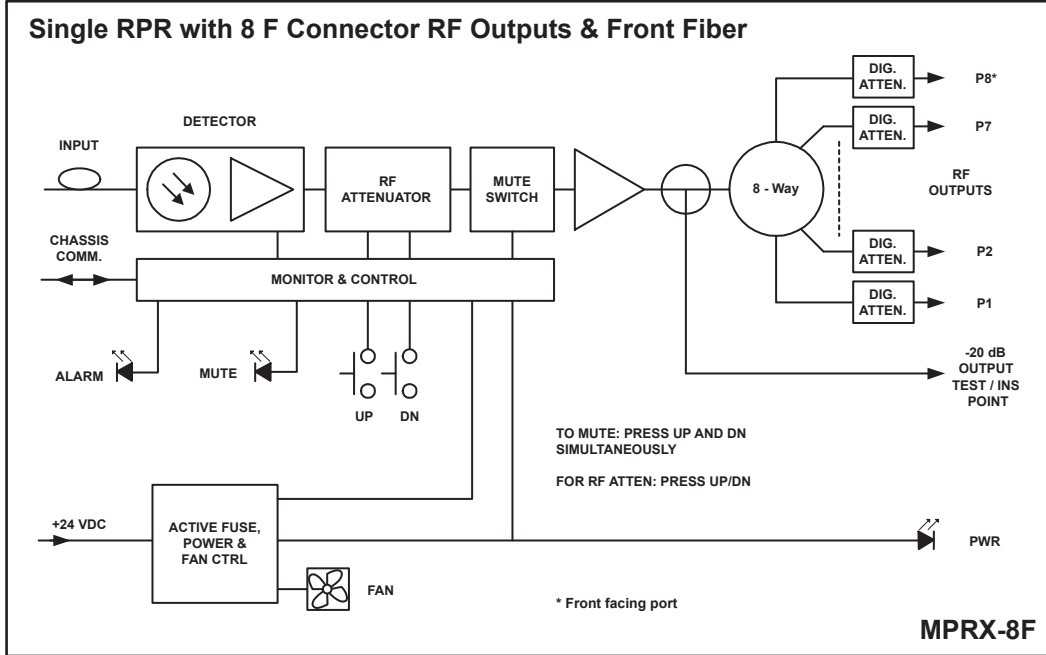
Single RPR with 8 F Connector RF Outputs & Front Fiber

DETECTOR

INPUT

RF ATTENUATOR

MUTE SWITCH

8 - Way

DIG. ATTEN.

P8*

DIG. ATTEN.

P7

RF OUTPUTS

DIG. ATTEN.

P2

DIG. ATTEN.

P1

CHASSIS COMM.

MONITOR & CONTROL

ALARM

MUTE

UP

DN

-20 dB OUTPUT TEST / INS POINT

TO MUTE: PRESS UP AND DN SIMULTANEOUSLY

FOR RF ATTEN: PRESS UP/DN

+24 VDC

ACTIVE FUSE, POWER & FAN CTRL

PWR

FAN

* Front facing port

MPRX-8F